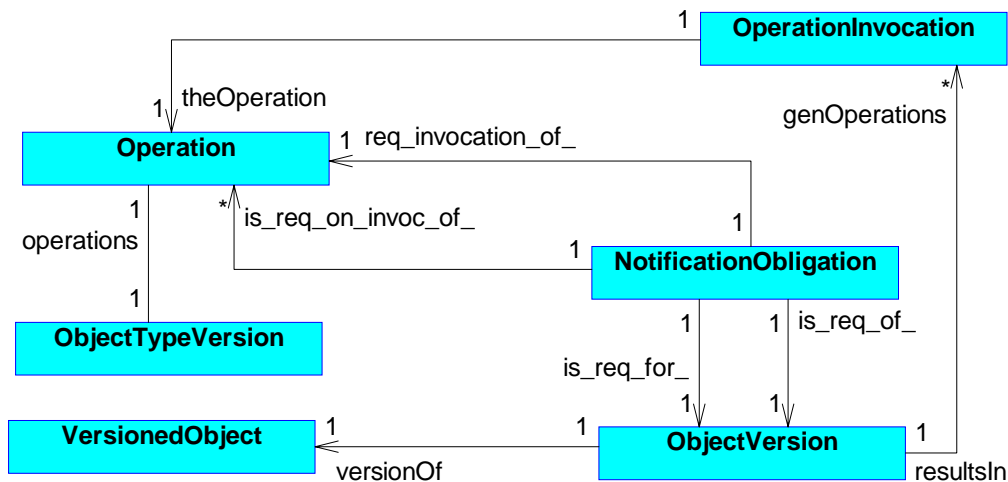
1 OperationInvocation

1 theOperation

* genOperations

1 req_invocation_of_

Operation

1

* is_req_on_invoc_of_

1

operations

1 NotificationObligation

1

ObjectTypeVersion

1

1 is_req_of_

is_req_for_

1

1

VersionedObject 1

1 ObjectVersion 1

versionOf

resultsIn